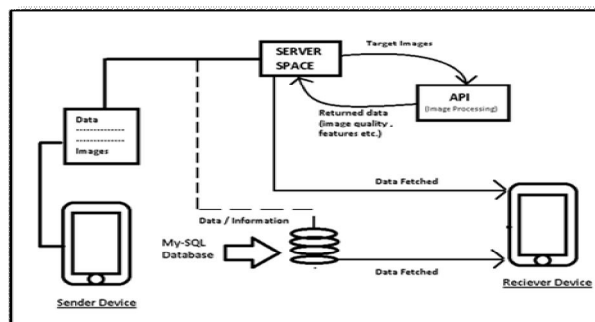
SERVER SPACE

Target Images

API
(Image Processing)

Returned data (image quality , features etc.)

Data
---------------
---------------
Images

Data Fetched

Data / Information

My-SQL Database

Data Fetched

Sender Device

Reciever Device